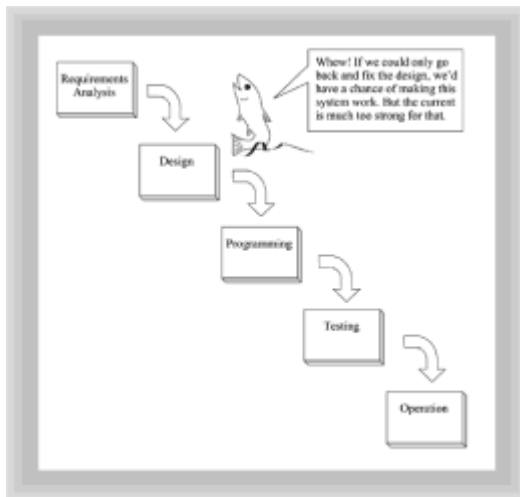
Requirements Analysis

Whew! If we could only go back and fix the design, we'd have a chance of making this system work. But the current is much too strong for that.

Design

Programming

Testing

Operation